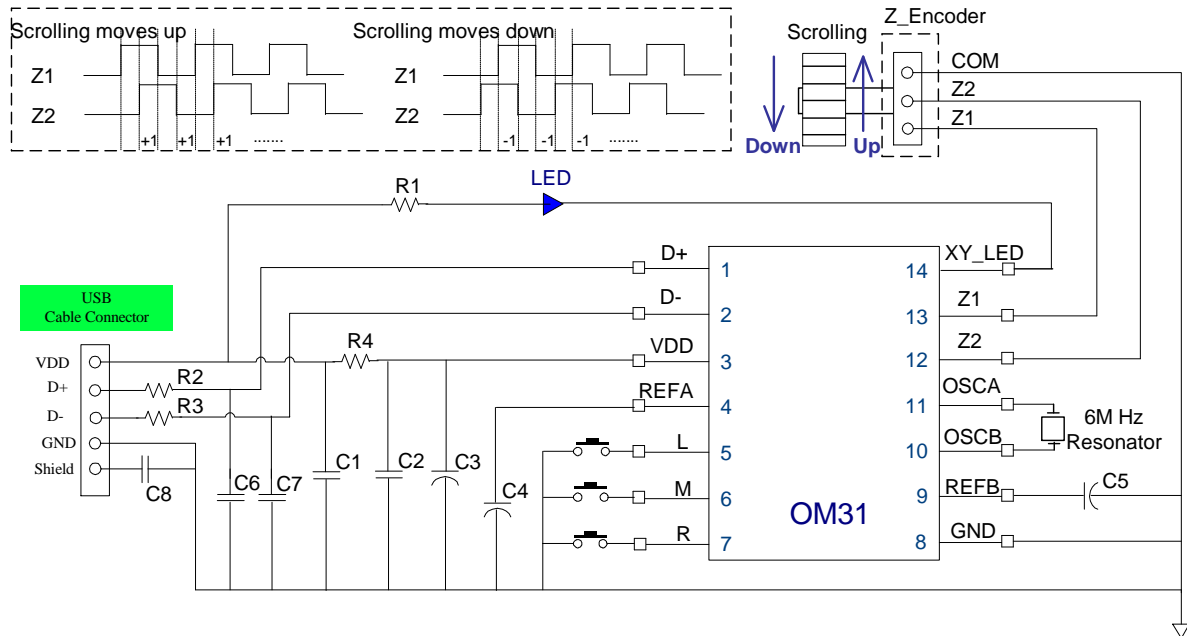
Scrolling moves up
Z1
Z2
+1 +1 +1 .......
Scrolling moves down
Z1
Z2
-1 -1 -1 .......
Scrolling
Down
Up
Z_Encoder
COM
Z2
Z1
R1
LED
USB
Cable Connector
VDD
D+
D-
GND
Shield
R2
R3
R4
C8
C6
C7
C1
C2
C3
C4
D+
D-
VDD
REFA
L
M
R
1
2
3
4
5
6
7
OM31
XY_LED
Z1
Z2
OSCA
OSCB
REFB
GND
14
13
12
11
10
9
8
6M Hz
Resonator
C5